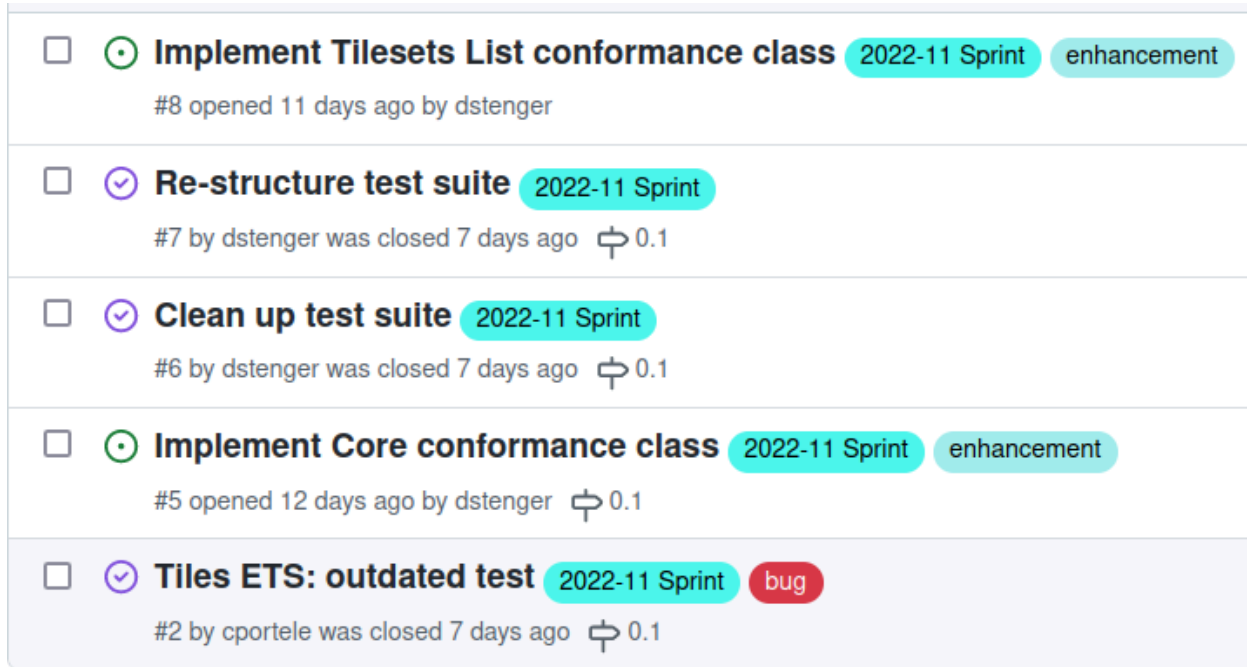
Implement Tilesets List conformance class 2022-11 Sprint enhancement
#8 opened 11 days ago by dstenger

Re-structure test suite 2022-11 Sprint
#7 by dstenger was closed 7 days ago 0.1

Clean up test suite 2022-11 Sprint
#6 by dstenger was closed 7 days ago 0.1

Implement Core conformance class 2022-11 Sprint enhancement
#5 opened 12 days ago by dstenger 0.1

Tiles ETS: outdated test 2022-11 Sprint bug
#2 by cportele was closed 7 days ago 0.1